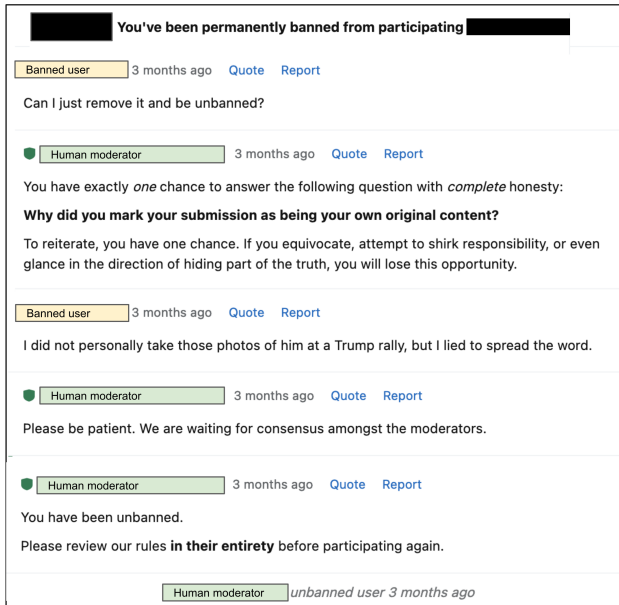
You've been permanently banned from participating

Banned user 3 months ago Quote Report

Can I just remove it and be unbanned?

Human moderator 3 months ago Quote Report

You have exactly *one* chance to answer the following question with *complete* honesty:

**Why did you mark your submission as being your own original content?**

To reiterate, you have one chance. If you equivocate, attempt to shirk responsibility, or even glance in the direction of hiding part of the truth, you will lose this opportunity.

Banned user 3 months ago Quote Report

I did not personally take those photos of him at a Trump rally, but I lied to spread the word.

Human moderator 3 months ago Quote Report

Please be patient. We are waiting for consensus amongst the moderators.

Human moderator 3 months ago Quote Report

You have been unbanned.

Please review our rules **in their entirety** before participating again.

Human moderator *unbanned user 3 months ago*